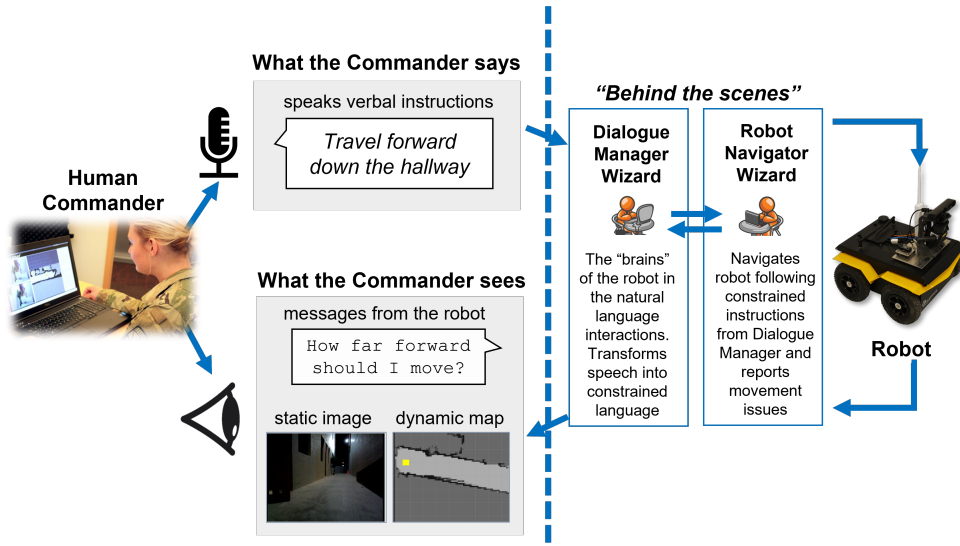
Human Commander

What the Commander says

speaks verbal instructions

Travel forward down the hallway

What the Commander sees

messages from the robot

How far forward should I move?

static image

dynamic map

"Behind the scenes"

Dialogue Manager Wizard

The "brains" of the robot in the natural language interactions. Transforms speech into constrained language

Robot Navigator Wizard

Navigates robot following constrained instructions from Dialogue Manager and reports movement issues

Robot